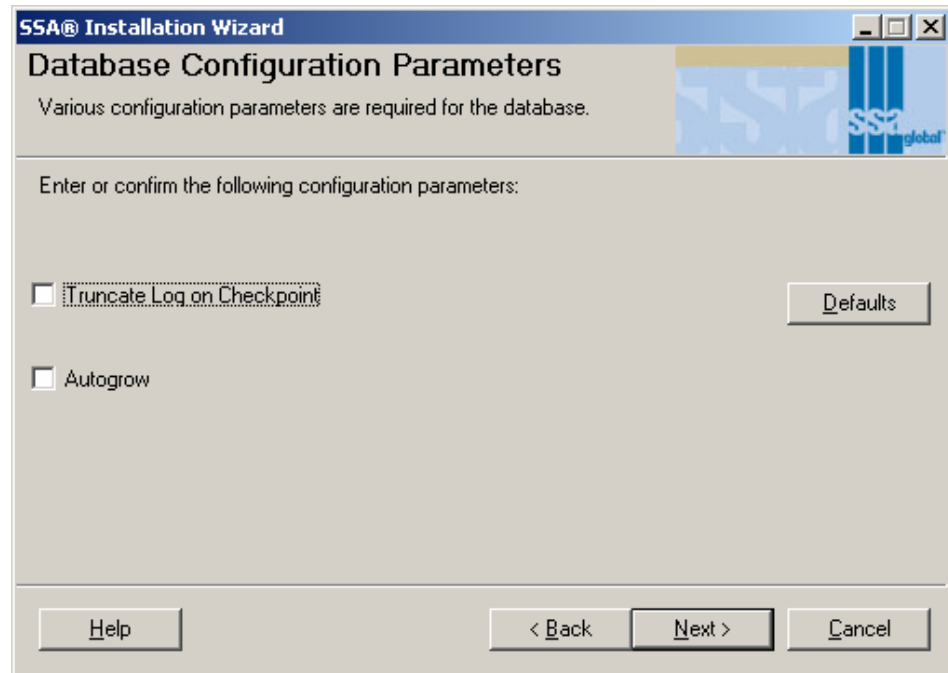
SSA® Installation Wizard

Database Configuration Parameters

Various configuration parameters are required for the database.

SSA global

Enter or confirm the following configuration parameters:

Truncate Log on Checkpoint

Defaults

Autogrow

Help

< Back

Next >

Cancel